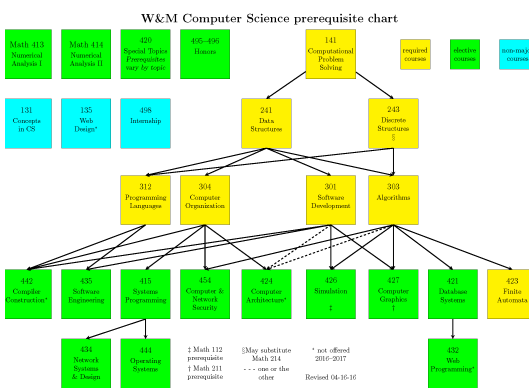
W&M Computer Science prerequisite chart

Math 413
Numerical Analysis I

Math 414
Numerical Analysis II

420
Special Topics Prerequisites vary by topic

495–496
Honors

141
Computational Problem Solving

required courses

elective courses

non-major courses

131
Concepts in CS

135
Web Design*

498
Internship

241
Data Structures

243
Discrete Structures
§

312
Programming Languages

304
Computer Organization

301
Software Development

303
Algorithms

442
Compiler Construction*

435
Software Engineering

415
Systems Programming

454
Computer & Network Security

424
Computer Architecture*

426
Simulation
‡

427
Computer Graphics
†

421
Database Systems

423
Finite Automata

434
Network Systems & Design

444
Operating Systems

‡ Math 112 prerequisite
† Math 211 prerequisite

§May substitute Math 214
- - - one or the other

* not offered 2016–2017
Revised 04-16-16

432
Web Programming*